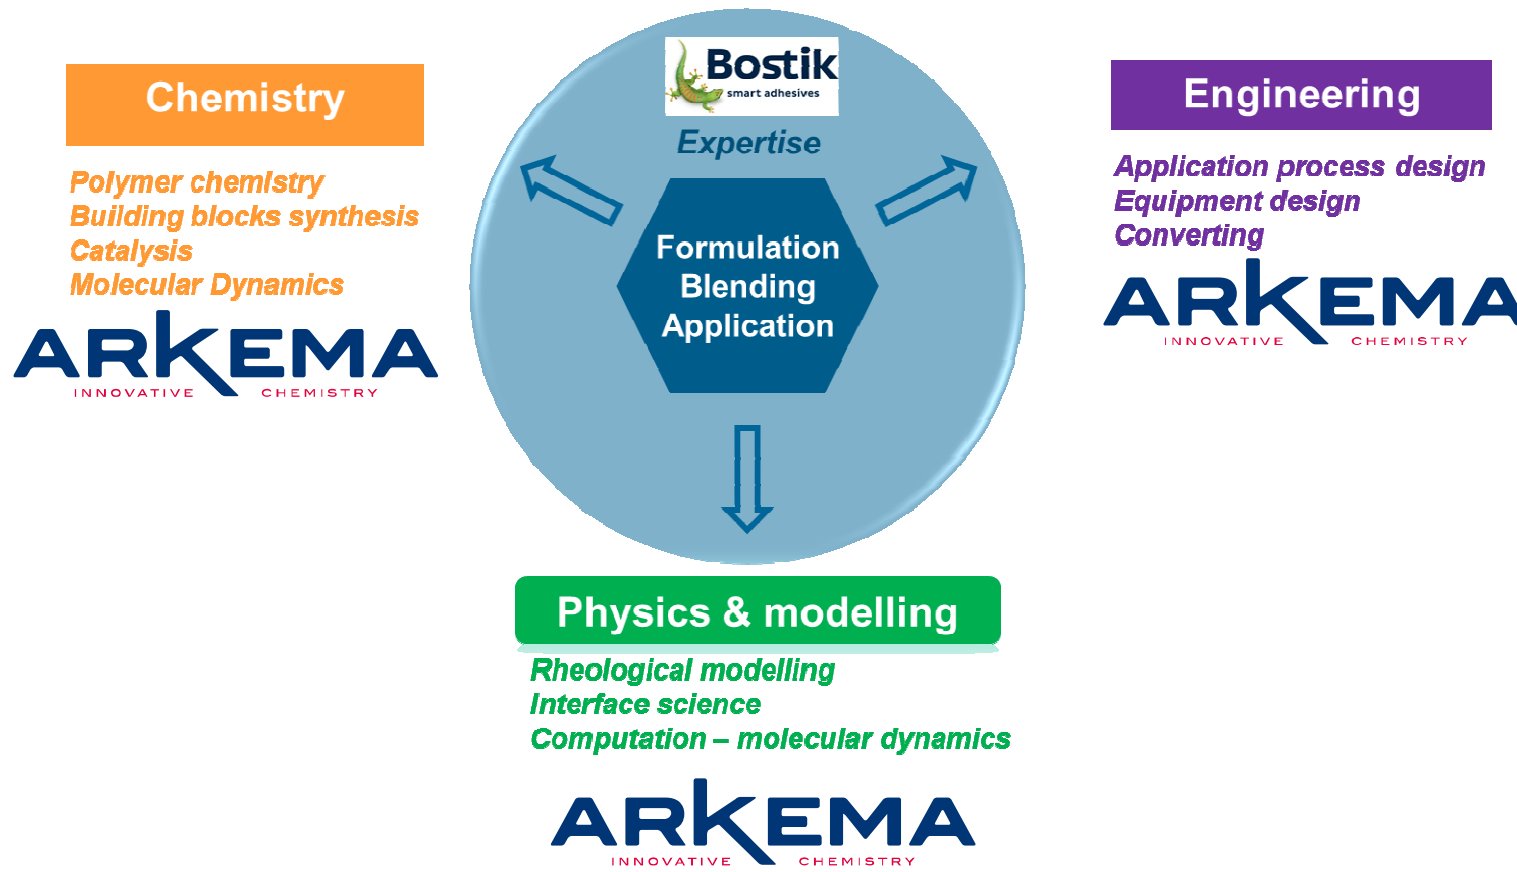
Chemistry

Polymer chemistry
Building blocks synthesis
Catalysis
Molecular Dynamics

ARKEMA
INNOVATIVE CHEMISTRY

Bostik
smart adhesives

Expertise

Formulation
Blending
Application

Engineering

Application process design
Equipment design
Converting

ARKEMA
INNOVATIVE CHEMISTRY

Physics & modelling

Rheological modelling
Interface science
Computation – molecular dynamics

ARKEMA
INNOVATIVE CHEMISTRY